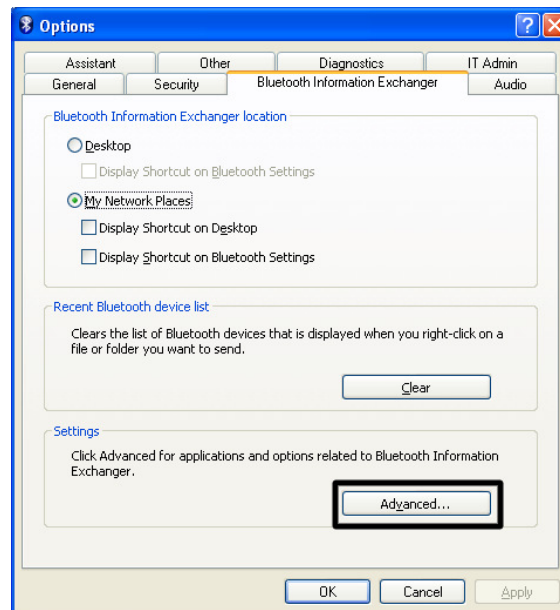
Options

Assistant | Other | Diagnostics | IT Admin
General | Security | Bluetooth Information Exchanger | Audio

Bluetooth Information Exchanger location

Desktop

Display Shortcut on Bluetooth Settings

My Network Places

Display Shortcut on Desktop

Display Shortcut on Bluetooth Settings

Recent Bluetooth device list

Clears the list of Bluetooth devices that is displayed when you right-click on a file or folder you want to send.

Clear

Settings

Click Advanced for applications and options related to Bluetooth Information Exchanger.

Advanced...

OK | Cancel | Apply